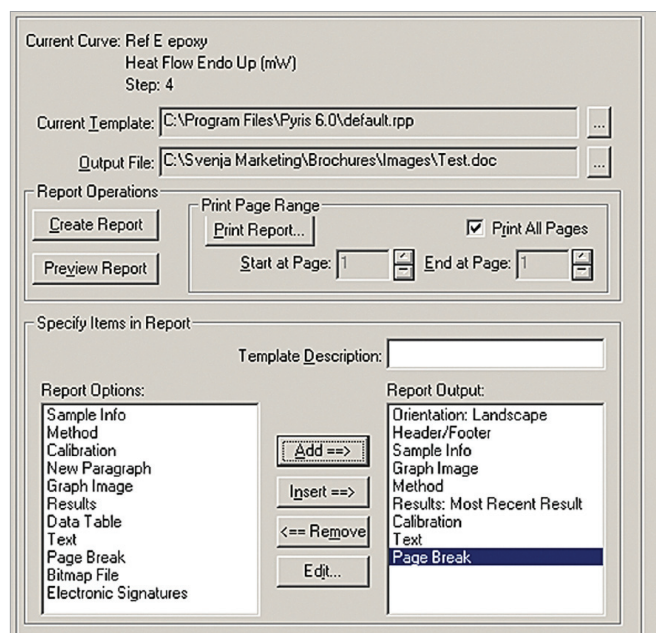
Current Curve: Ref E epoxy
Heat Flow Endo Up (mW)
Step: 4

Current Template: C:\Program Files\Pyris 6.0\default.rpp ...

Output File: C:\Svenja Marketing\Brochures\Images\Test.doc ...

Report Operations

Create Report

Preview Report

Print Page Range

Print Report...

Print All Pages

Start at Page: 1

End at Page: 1

Specify Items in Report

Template Description:

Report Options:
Sample Info
Method
Calibration
New Paragraph
Graph Image
Results
Data Table
Text
Page Break
Bitmap File
Electronic Signatures

Add ==>

Insert ==>

<== Remove

Edit...

Report Output:
Orientation: Landscape
Header/Footer
Sample Info
Graph Image
Method
Results: Most Recent Result
Calibration
Text
Page Break